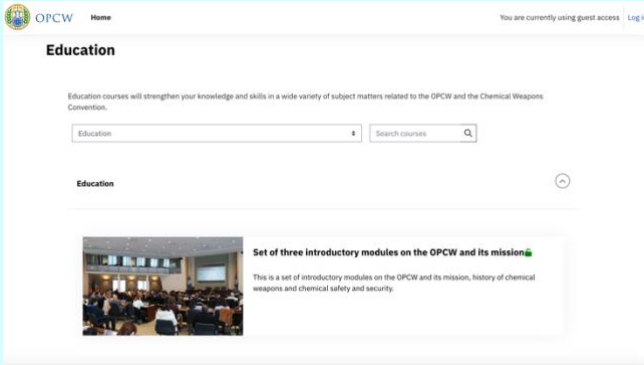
OPCW Home

You are currently using guest access Log i

Education

Education courses will strengthen your knowledge and skills in a wide variety of subject matters related to the OPCW and the Chemical Weapons Convention.

Education

Search courses

Education

Set of three introductory modules on the OPCW and its mission

This is a set of introductory modules on the OPCW and its mission, history of chemical weapons and chemical safety and security.